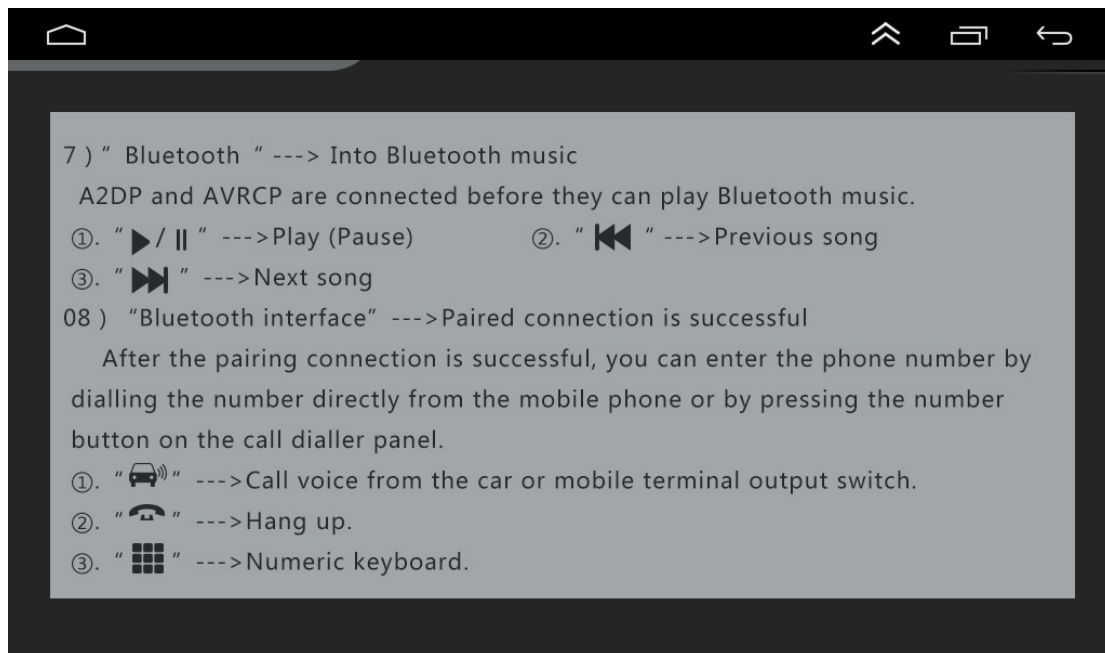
7 ) " Bluetooth " ---> Into Bluetooth music

A2DP and AVRCP are connected before they can play Bluetooth music.

①. " ▶/ ‖ " --->Play (Pause) ②. " ⏮ " --->Previous song

③. " ⏭ " --->Next song

08 ) "Bluetooth interface" --->Paired connection is successful

After the pairing connection is successful, you can enter the phone number by dialling the number directly from the mobile phone or by pressing the number button on the call dialler panel.

①. " " --->Call voice from the car or mobile terminal output switch.

②. " " --->Hang up.

③. " " --->Numeric keyboard.